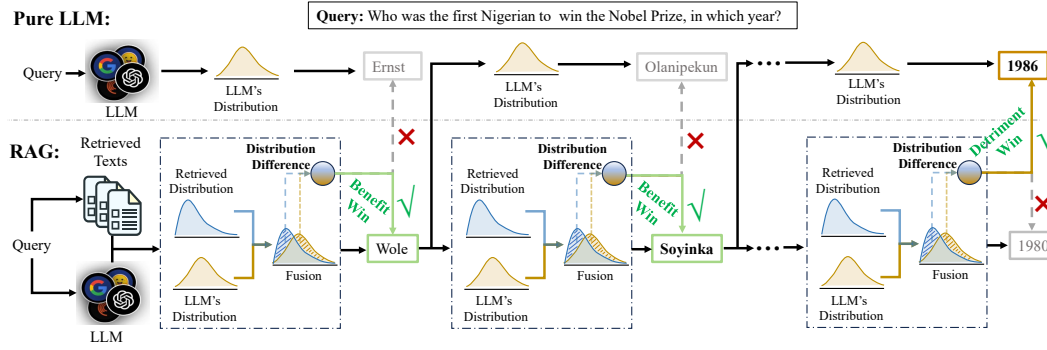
Pure LLM:

Query: Who was the first Nigerian to win the Nobel Prize, in which year?

Query

LLM

LLM's Distribution

Ernst

LLM's Distribution

Olanipekun

LLM's Distribution

1986

RAG:

Retrieved Texts

Query

LLM

Retrieved Distribution

LLM's Distribution

Distribution Difference

Fusion

Benefit Win

Wole

Retrieved Distribution

LLM's Distribution

Distribution Difference

Fusion

Benefit Win

Soyinka

Retrieved Distribution

LLM's Distribution

Distribution Difference

Fusion

Detriment Win

1980